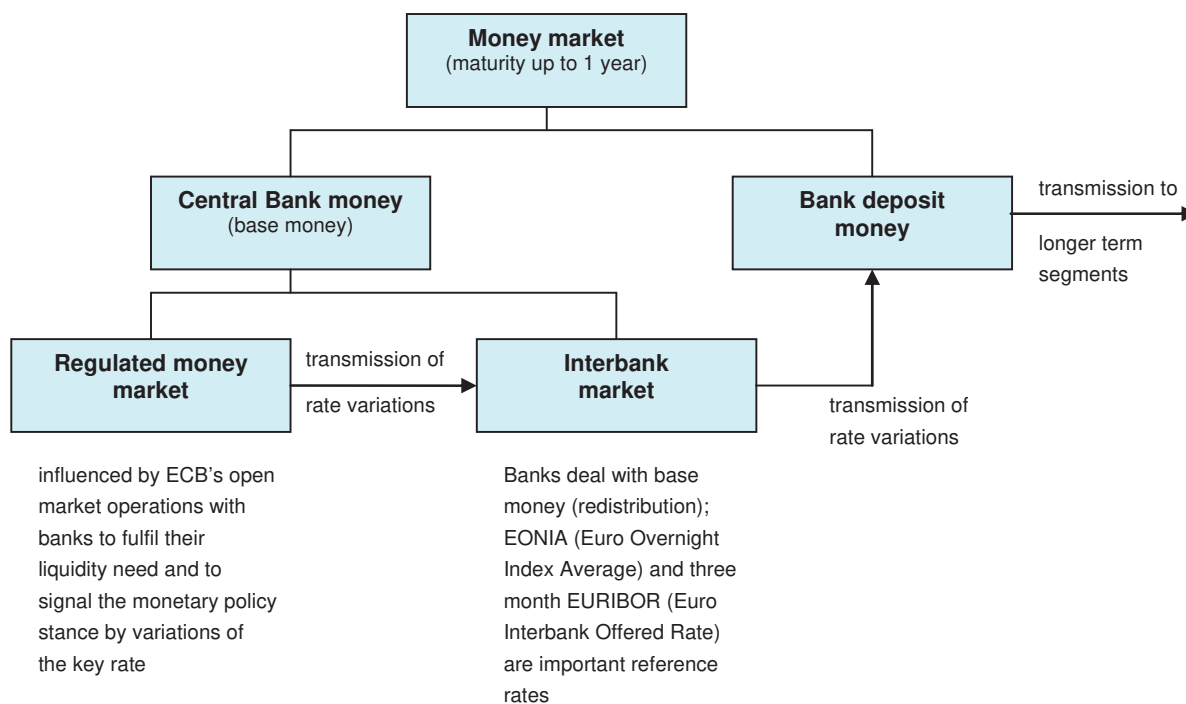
Money market
(maturity up to 1 year)

Central Bank money
(base money)

Bank deposit money

transmission to longer term segments

Regulated money market

transmission of rate variations

Interbank market

transmission of rate variations

influenced by ECB's open market operations with banks to fulfil their liquidity need and to signal the monetary policy stance by variations of the key rate

Banks deal with base money (redistribution); EONIA (Euro Overnight Index Average) and three month EURIBOR (Euro Interbank Offered Rate) are important reference rates